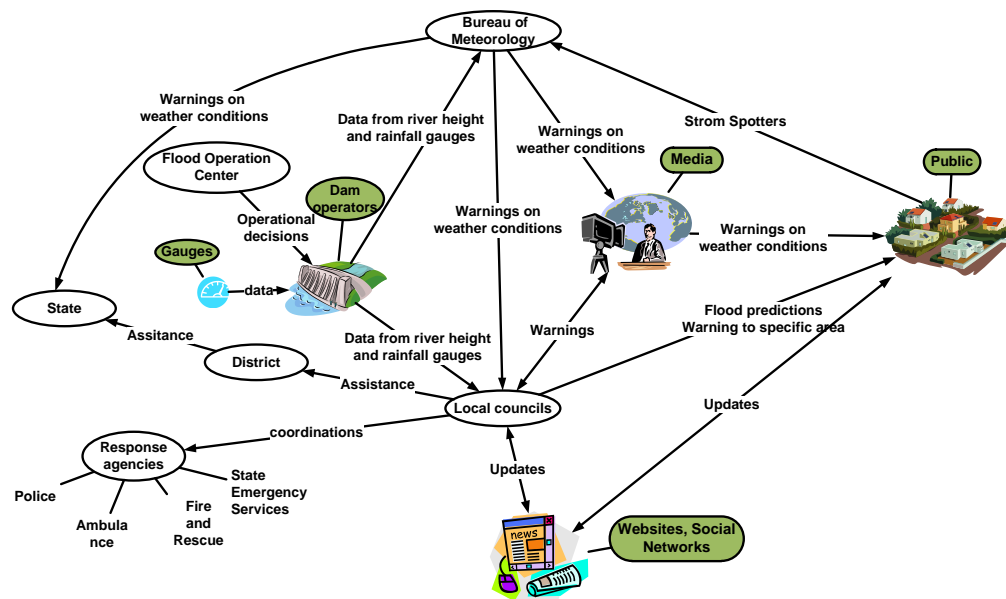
Bureau of Meteorology

Warnings on weather conditions

Data from river height and rainfall gauges

Warnings on weather conditions

Strom Spotters

Flood Operation Center

Dam operators

Media

Public

Operational decisions

Warnings on weather conditions

Warnings on weather conditions

Gauges

data

State

Assitance

District

Data from river height and rainfall gauges

Warnings

Flood predictions Warning to specific area

Assistance

Local councils

Updates

coordinations

Response agencies

State Emergency Services

Police

Ambula nce

Fire and Rescue

Updates

news

Websites, Social Networks